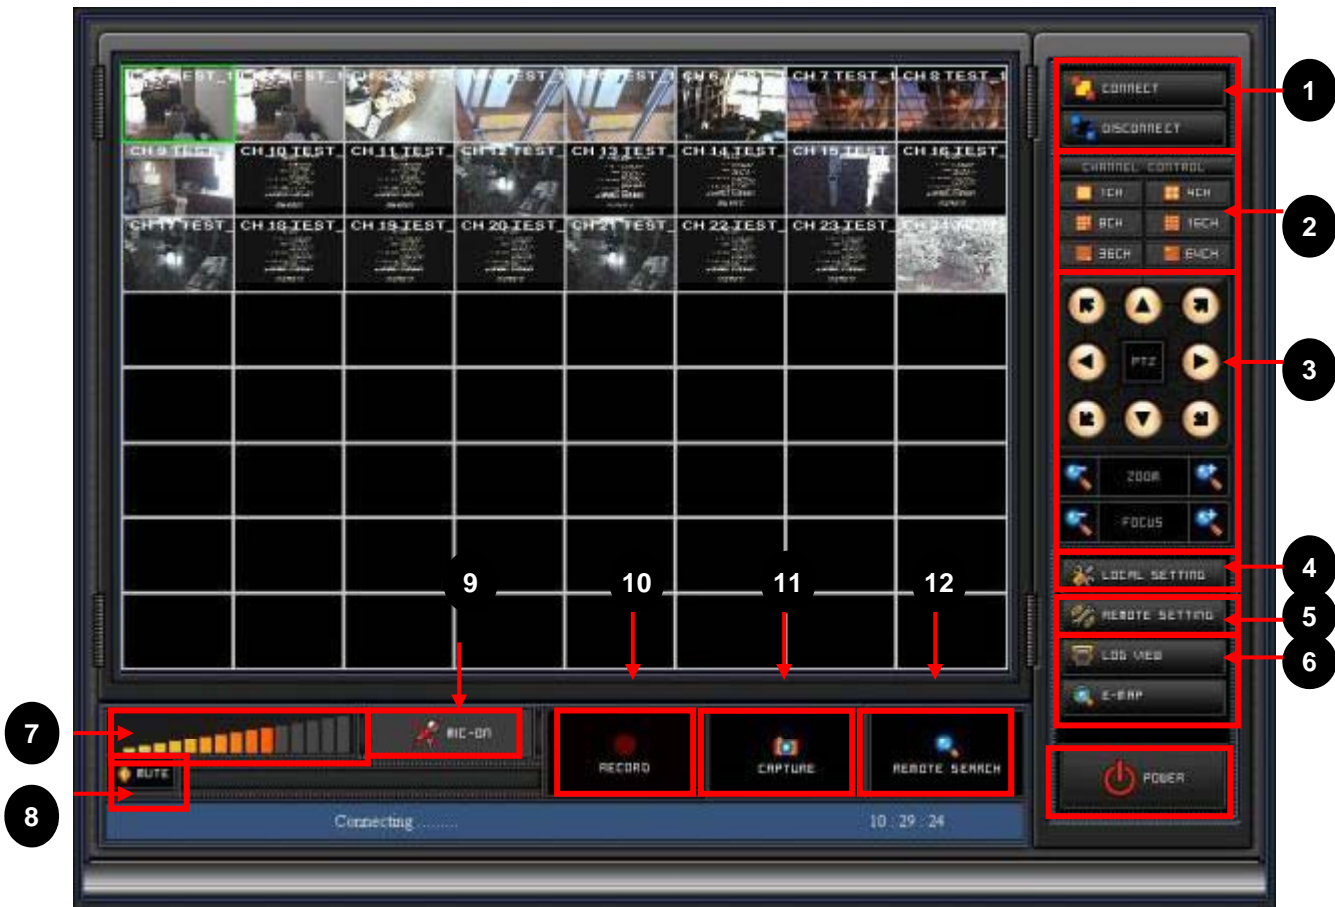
CH 1 TEST_1 CH 2 TEST_1 CH 3 TEST CH 4 TEST CH 5 TEST CH 6 TEST CH 7 TEST_1 CH 8 TEST_1
CH 9 TEST CH 10 TEST_ CH 11 TEST_ CH 12 TEST CH 13 TEST_ CH 14 TEST_ CH 15 TEST CH 16 TEST_
CH 17 TEST_ CH 18 TEST_ CH 19 TEST_ CH 20 TEST_ CH 21 TEST_ CH 22 TEST_ CH 23 TEST_ CH 24 TEST

CONNECT
DISCONNECT
1
CHANNEL CONTROL
1CH 4CH
8CH 16CH
36CH 64CH
2
PTZ
3
ZOOM
FOCUS
LOCAL SETTING
4
REMOTE SETTING
5
LOG VIEW
E-MAP
6
POWER

9 10 11 12
7
MIC-ON
MUTE
8
RECORD
CAPTURE
REMOTE SEARCH

Connecting ........
10 : 29 : 24